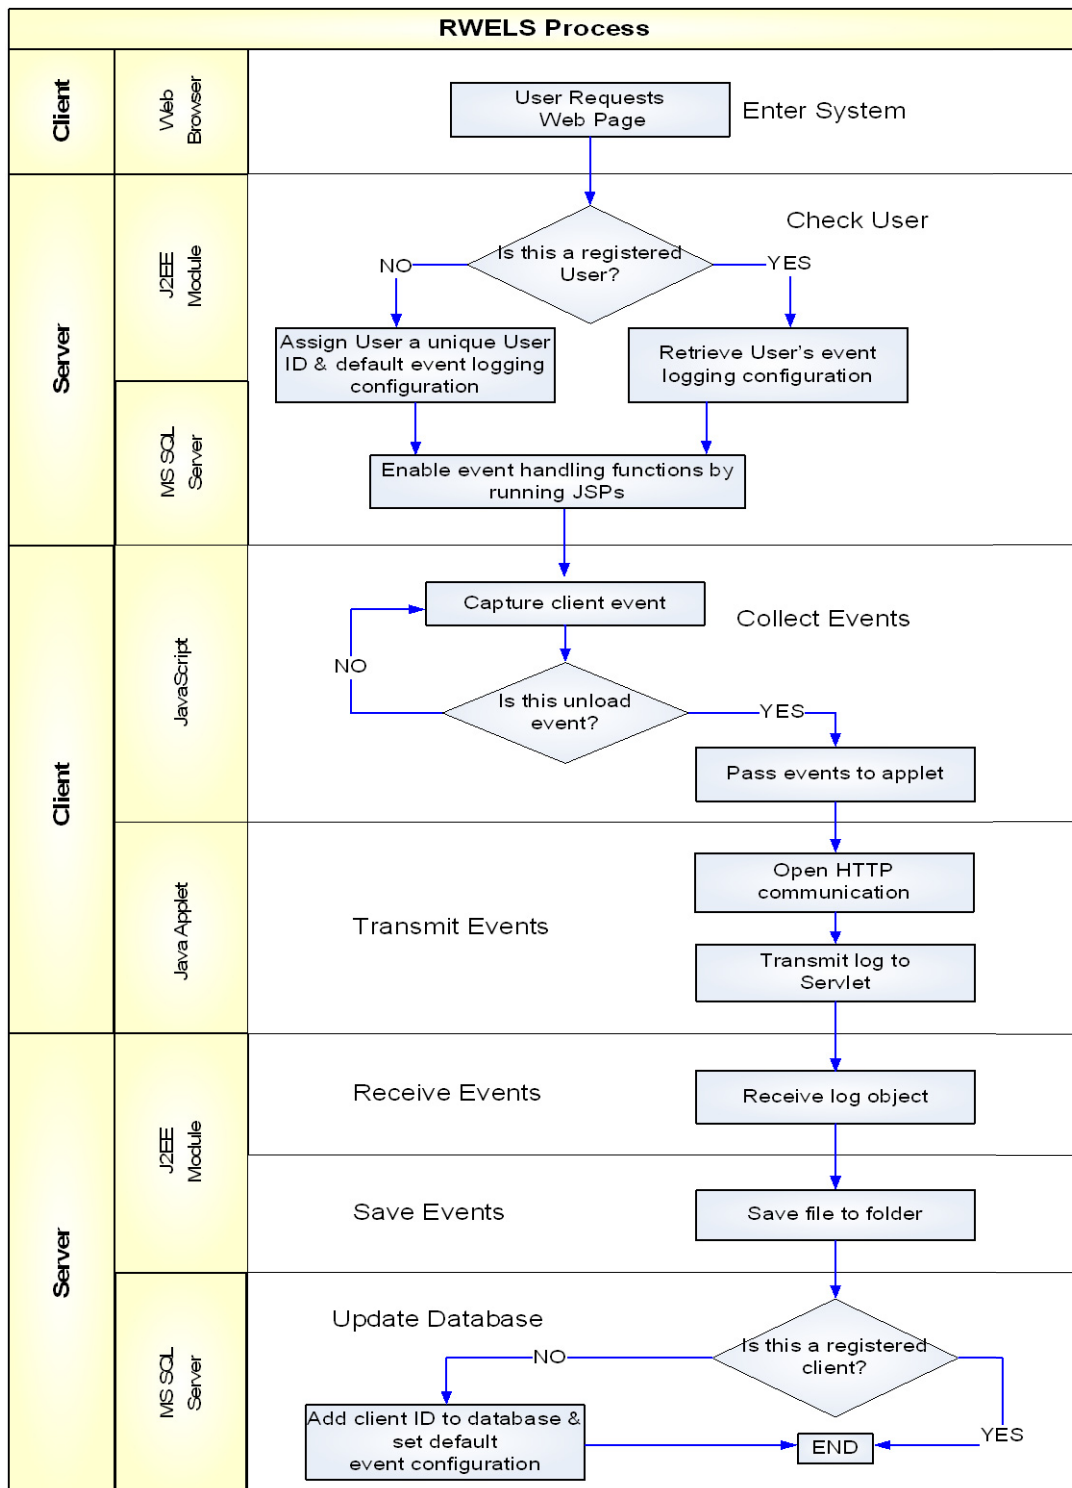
RWELS Process

Client

Web Browser

User Requests Web Page

Enter System

Server

J2EE Module

Check User

Is this a registered User?

NO

YES

Assign User a unique User ID & default event logging configuration

Retrieve User's event logging configuration

MS SQL Server

Enable event handling functions by running JSPs

Client

JavaScript

Capture client event

Collect Events

NO

Is this unload event?

YES

Pass events to applet

Java Applet

Open HTTP communication

Transmit Events

Transmit log to Servlet

Server

J2EE Module

Receive Events

Receive log object

Save Events

Save file to folder

MS SQL Server

Update Database

Is this a registered client?

NO

YES

Add client ID to database & set default event configuration

END